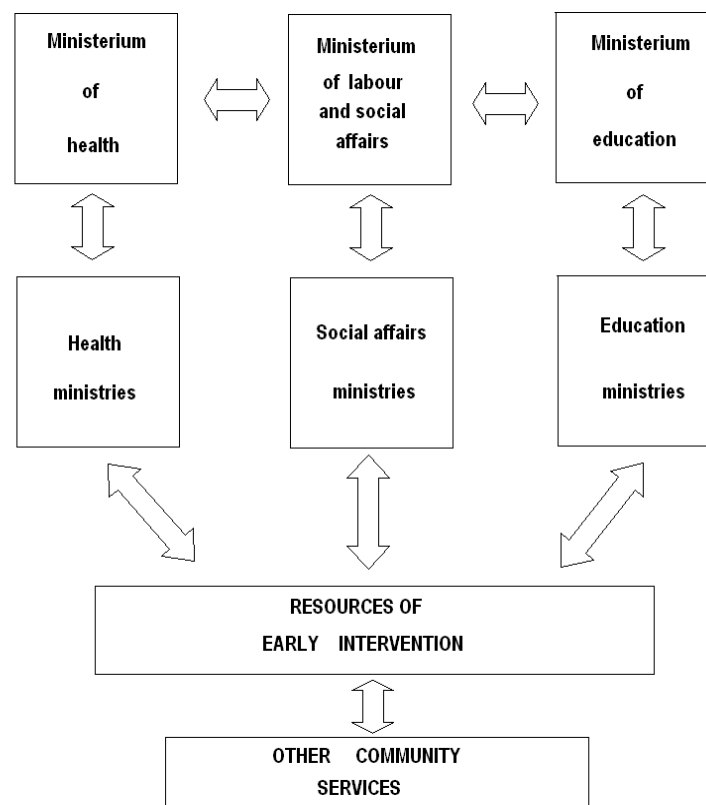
Ministerium of health

Ministerium of labour and social affairs

Ministerium of education

Health ministries

Social affairs ministries

Education ministries

RESOURCES OF EARLY INTERVENTION

OTHER COMMUNITY SERVICES